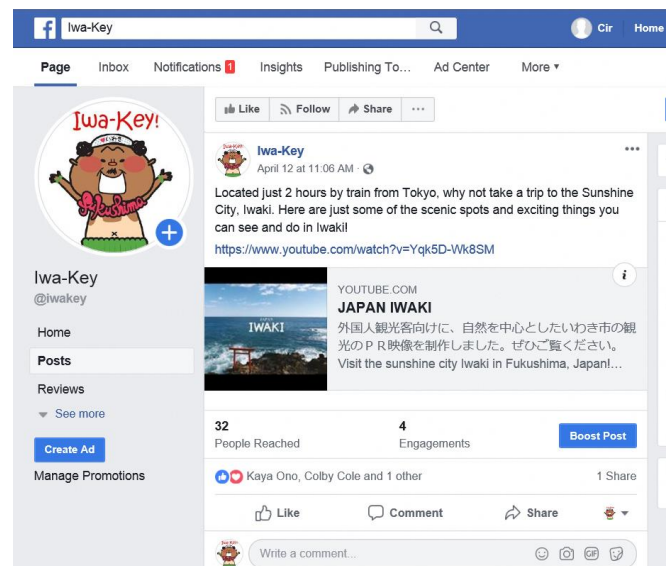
Iwa-Key

Cir Home

Page Inbox Notifications 1 Insights Publishing To... Ad Center More ▾

Iwa-Key!

Fukushima

Iwa-Key
@iwakey

Home
Posts
Reviews
See more

Create Ad
Manage Promotions

Like Follow Share ···

Iwa-Key
April 12 at 11:06 AM ·

Located just 2 hours by train from Tokyo, why not take a trip to the Sunshine City, Iwaki. Here are just some of the scenic spots and exciting things you can see and do in Iwaki!
https://www.youtube.com/watch?v=Yqk5D-Wk8SM

IWAKI

YOUTUBE.COM
JAPAN IWAKI
外国人観光客向けに、自然を中心としたいわき市の観光のＰＲ映像を制作しました。ぜひご覧ください。
Visit the sunshine city Iwaki in Fukushima, Japan!...

32
People Reached

4
Engagements

Boost Post

Kaya Ono, Colby Cole and 1 other

1 Share

Like Comment Share

Write a comment...